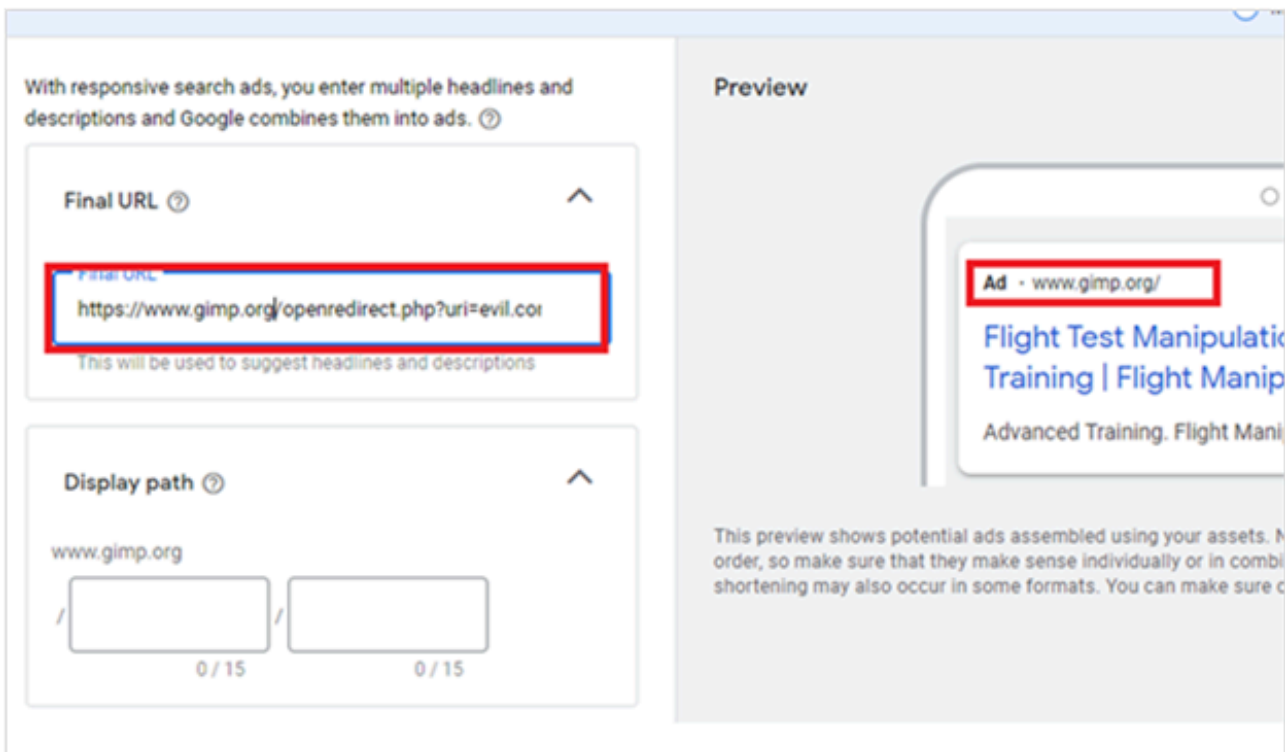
With responsive search ads, you enter multiple headlines and descriptions and Google combines them into ads. ⓘ

Final URL ⓘ

Final URL

https://www.gimp.org/openredirect.php?uri=evil.co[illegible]

This will be used to suggest headlines and descriptions

Display path ⓘ

www.gimp.org

/

/

0 / 15

0 / 15

Preview

Ad · www.gimp.org/

Flight Test Manipulatio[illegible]

Training | Flight Manip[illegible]

Advanced Training. Flight Mani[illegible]

This preview shows potential ads assembled using your assets. N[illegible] order, so make sure that they make sense individually or in combi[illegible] shortening may also occur in some formats. You can make sure c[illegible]